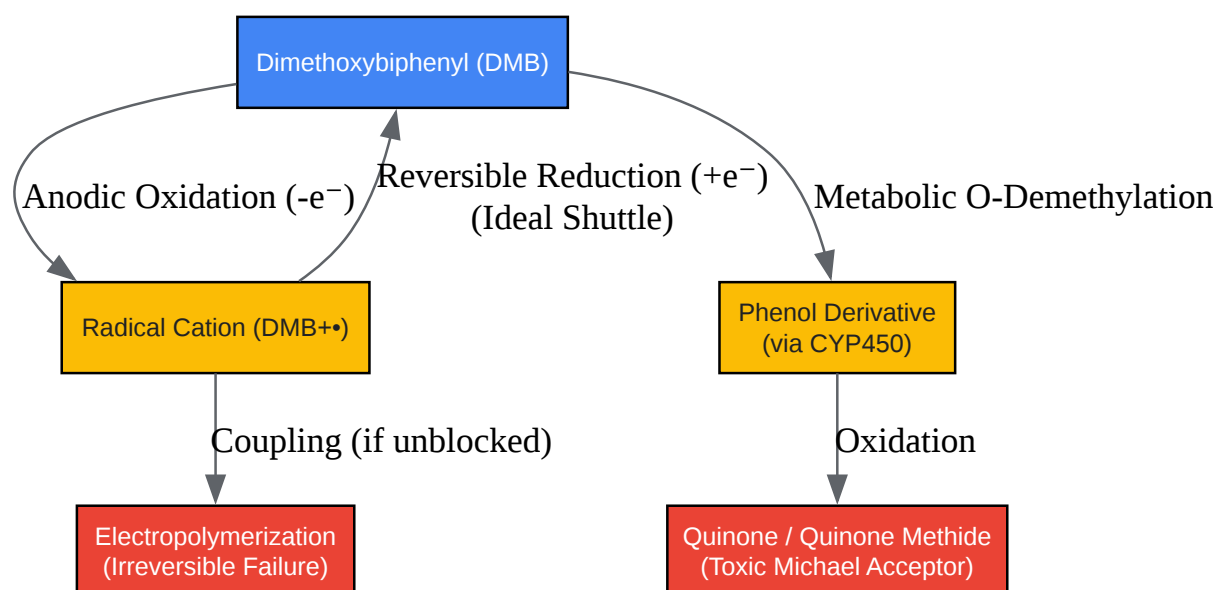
Dimethoxybiphenyl (DMB)

Anodic Oxidation (-e⁻)

Reversible Reduction (+e⁻)
(Ideal Shuttle)

Metabolic O-Demethylation

Radical Cation (DMB+•)

Phenol Derivative
(via CYP450)

Coupling (if unblocked)

Oxidation

Electropolymerization
(Irreversible Failure)

Quinone / Quinone Methide
(Toxic Michael Acceptor)